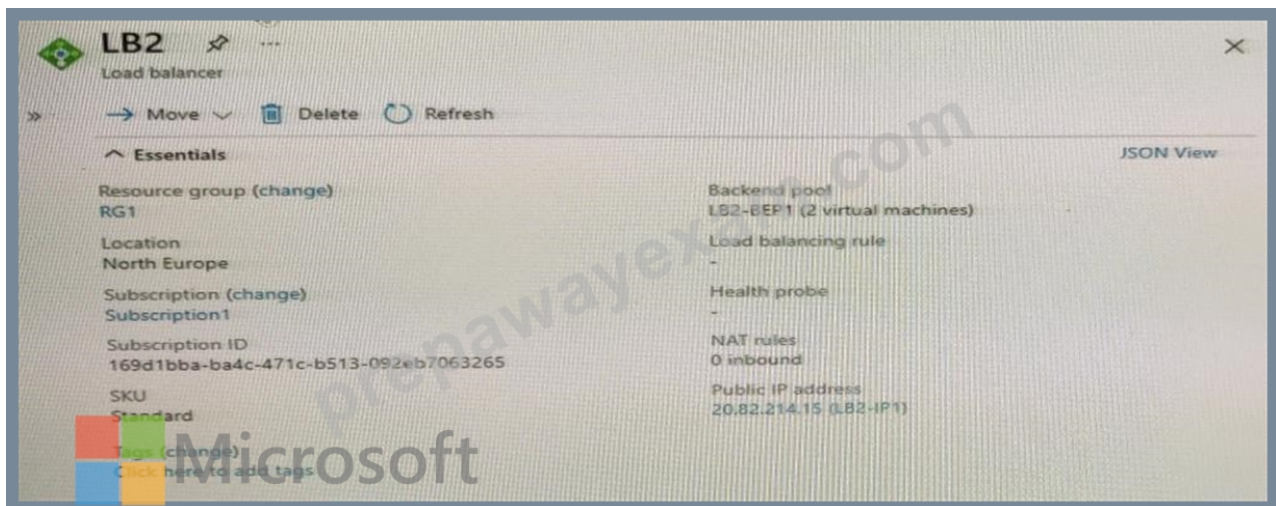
LB2
Load balancer

»

→ Move ∨ Delete Refresh

^ Essentials

JSON View

Resource group (change)
RG1

Location
North Europe

Subscription (change)
Subscription1

Subscription ID
169d1bba-ba4c-471c-b513-092eb7063265

SKU
Standard

Tags (change)
Click here to add tags

Backend pool
LB2-BEP1 (2 virtual machines)

Load balancing rule
-

Health probe
-

NAT rules
0 inbound

Public IP address
20.82.214.15 (LB2-IP1)

prepawayexam.com

Microsoft